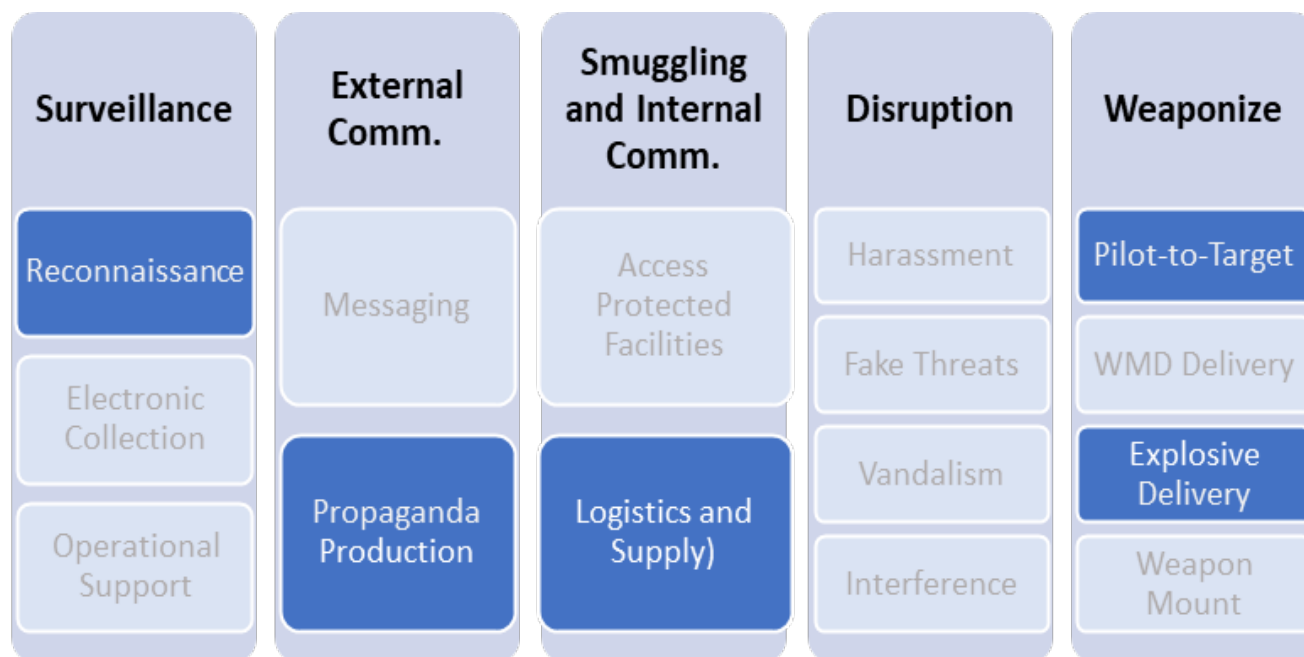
Surveillance

Reconnaissance

Electronic Collection

Operational Support

External Comm.

Messaging

Propaganda Production

Smuggling and Internal Comm.

Access Protected Facilities

Logistics and Supply)

Disruption

Harassment

Fake Threats

Vandalism

Interference

Weaponize

Pilot-to-Target

WMD Delivery

Explosive Delivery

Weapon Mount